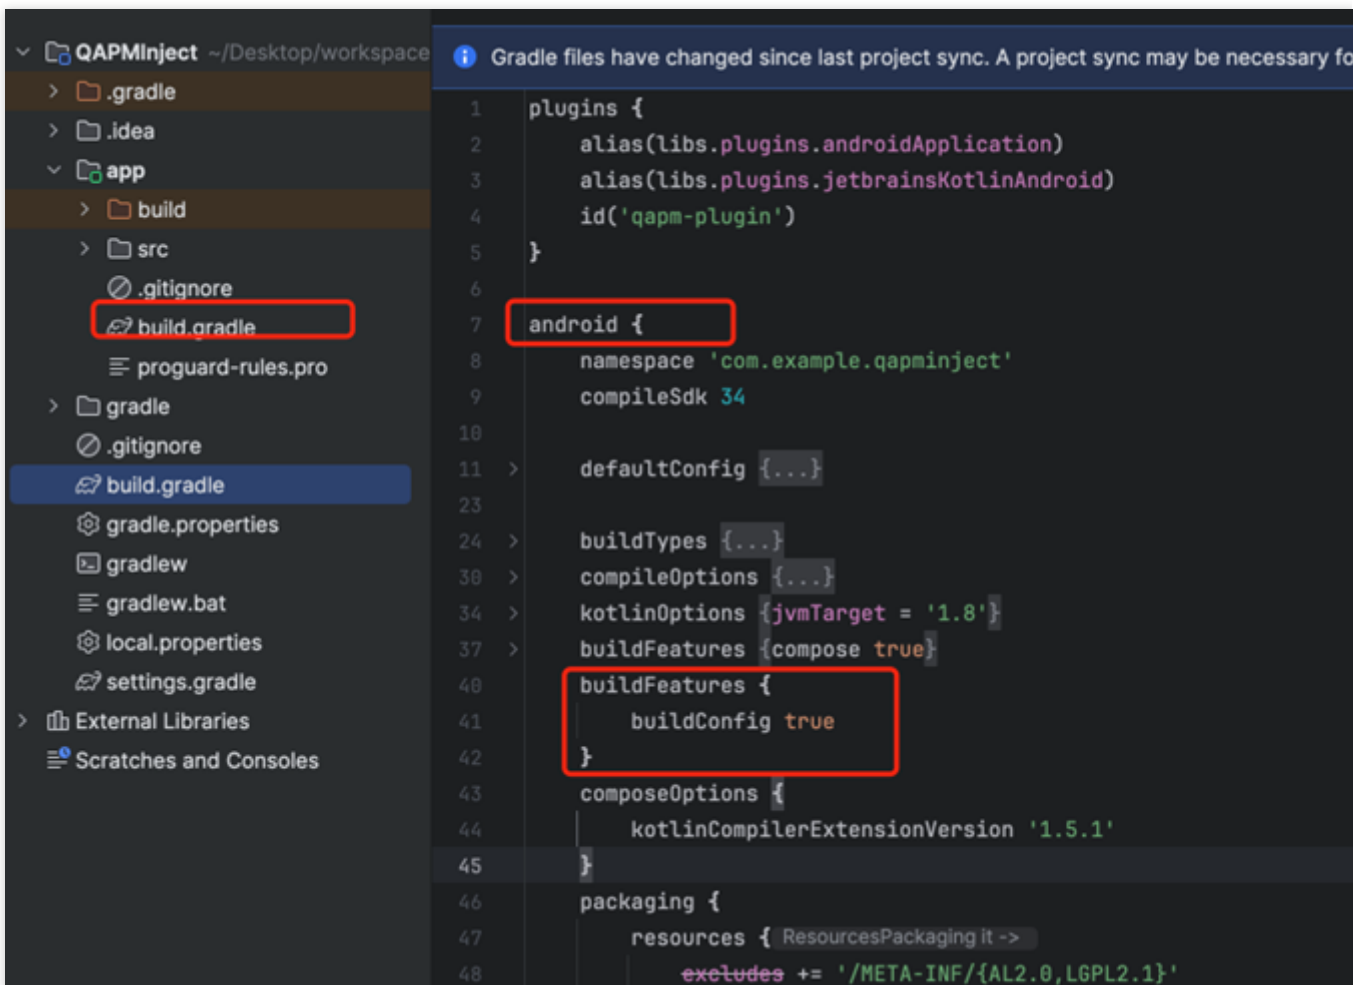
QAPMInject ~/Desktop/workspace
.gradle
.idea
app
build
src
.gitignore
build.gradle
proguard-rules.pro
gradle
.gitignore
build.gradle
gradle.properties
gradlew
gradlew.bat
local.properties
settings.gradle
External Libraries
Scratches and Consoles

Gradle files have changed since last project sync. A project sync may be necessary fo

1 plugins {
2 alias(libs.plugins.androidApplication)
3 alias(libs.plugins.jetbrainsKotlinAndroid)
4 id('qapm-plugin')
5 }
6
7 android {
8 namespace 'com.example.qapminject'
9 compileSdk 34
10
11 defaultConfig {...}
23
24 buildTypes {...}
30 compileOptions {...}
34 kotlinOptions {jvmTarget = '1.8'}
37 buildFeatures {compose true}
40 buildFeatures {
41 buildConfig true
42 }
43 composeOptions {
44 kotlinCompilerExtensionVersion '1.5.1'
45 }
46 packaging {
47 resources { ResourcesPackaging it ->
48 excludes += '/META-INF/{AL2.0,LGPL2.1}'